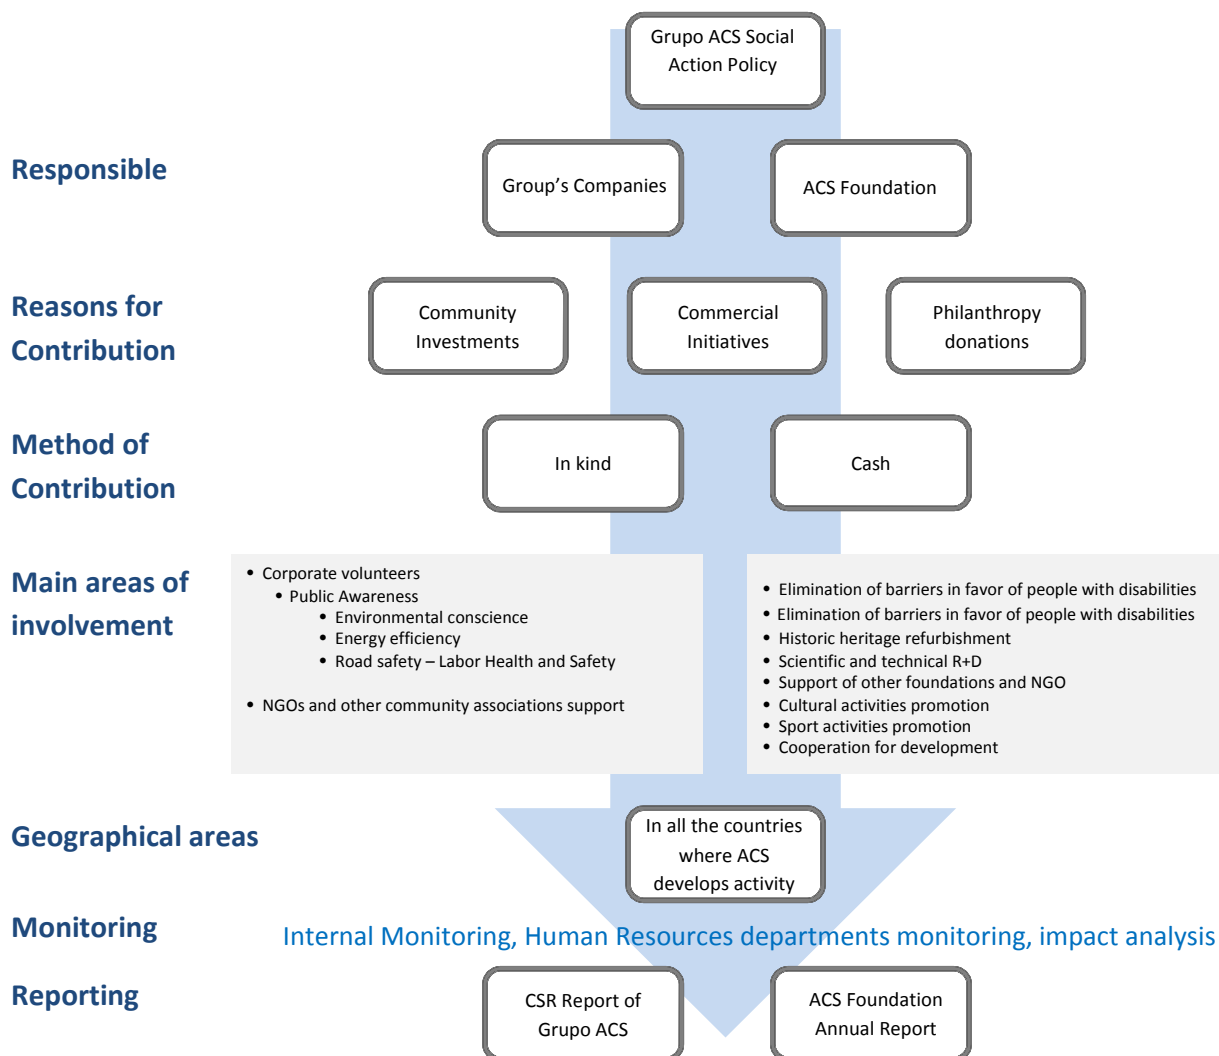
Grupo ACS Social Action Policy

Responsible

Group's Companies

ACS Foundation

Reasons for Contribution

Community Investments

Commercial Initiatives

Philanthropy donations

Method of Contribution

In kind

Cash

Main areas of involvement

- Corporate volunteers
  - Public Awareness
    - Environmental conscience
    - Energy efficiency
    - Road safety – Labor Health and Safety
- NGOs and other community associations support

- Elimination of barriers in favor of people with disabilities
- Elimination of barriers in favor of people with disabilities
- Historic heritage refurbishment
- Scientific and technical R+D
- Support of other foundations and NGO
- Cultural activities promotion
- Sport activities promotion
- Cooperation for development

Geographical areas

In all the countries where ACS develops activity

Monitoring

Internal Monitoring, Human Resources departments monitoring, impact analysis

Reporting

CSR Report of Grupo ACS

ACS Foundation Annual Report